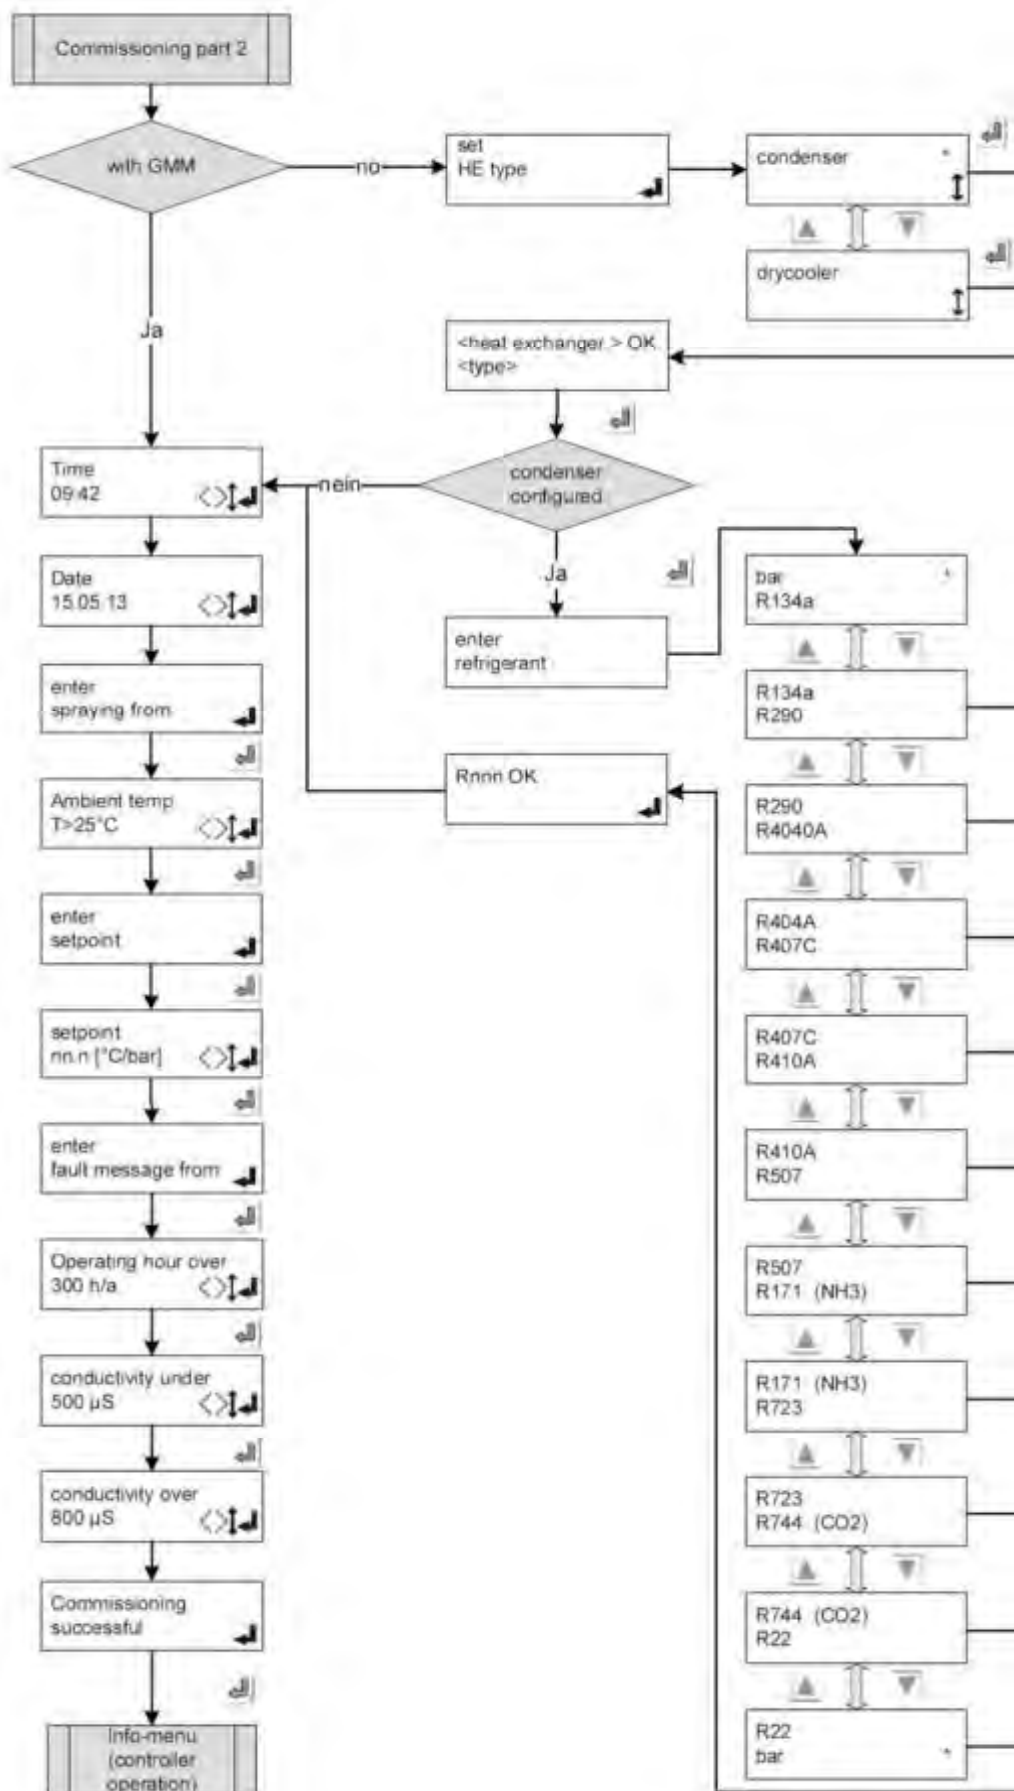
Commissioning part 2

with GMM

no

set
HE type

condenser

drycooler

Ja

<heat exchanger > OK
<type>

condenser
configured

nein

Time
09:42

Date
15.05.13

enter
spraying from

Ambient temp
T>25°C

enter
setpoint

setpoint
nn.n [°C/bar]

enter
fault message from

Operating hour over
300 h/a

conductivity under
500 µS

conductivity over
800 µS

Commissioning
successful

Info-menu
(controller
operation)

Ja

enter
refrigerant

Rnnn OK

bar
R134a

R134a
R290

R290
R4040A

R404A
R407C

R407C
R410A

R410A
R507

R507
R171 (NH3)

R171 (NH3)
R723

R723
R744 (CO2)

R744 (CO2)
R22

R22
bar